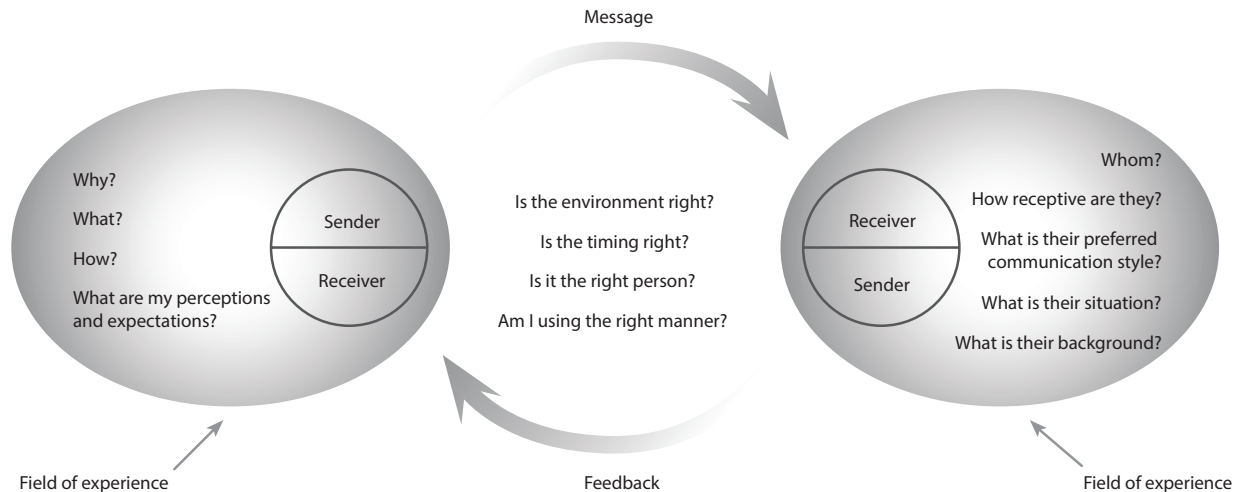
Message

Why?

What?

How?

What are my perceptions and expectations?

Sender

Receiver

Is the environment right?

Is the timing right?

Is it the right person?

Am I using the right manner?

Receiver

Sender

Whom?

How receptive are they?

What is their preferred communication style?

What is their situation?

What is their background?

Field of experience

Feedback

Field of experience